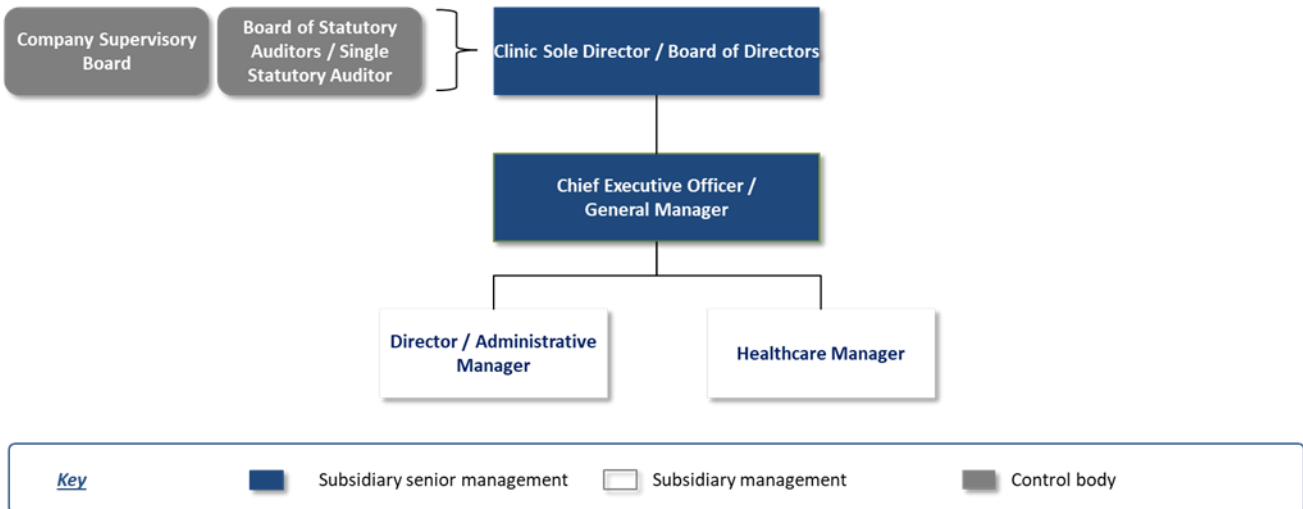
Company Supervisory Board

Board of Statutory Auditors / Single Statutory Auditor

Clinic Sole Director / Board of Directors

Chief Executive Officer / General Manager

Director / Administrative Manager

Healthcare Manager

Key

Subsidiary senior management

Subsidiary management

Control body